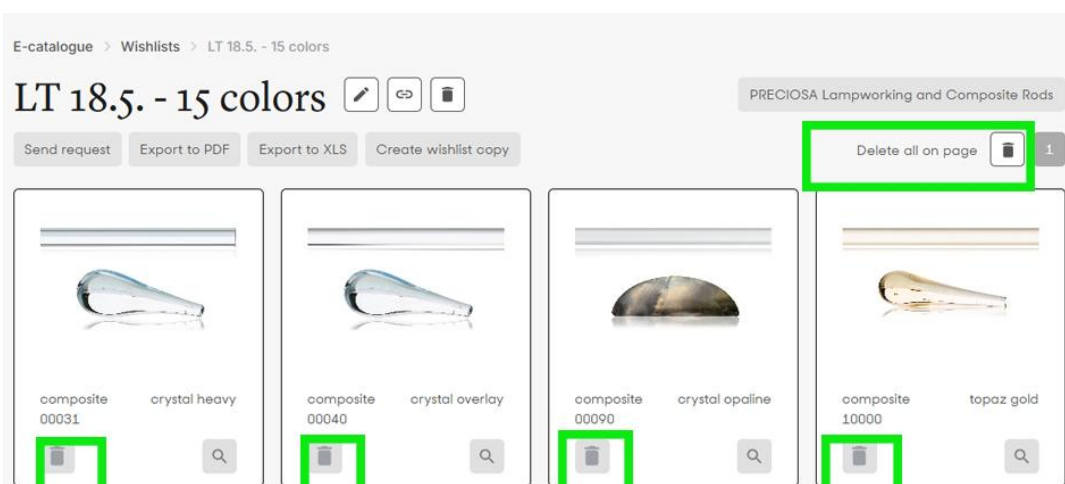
E-catalogue > Wishlists > LT 18.5. - 15 colors

LT 18.5. - 15 colors

PRECIOSA Lampworking and Composite Rods

Send request Export to PDF Export to XLS Create wishlist copy

Delete all on page

1

composite 00031 crystal heavy

composite 00040 crystal overlay

composite 00090 crystal opaline

composite 10000 topaz gold